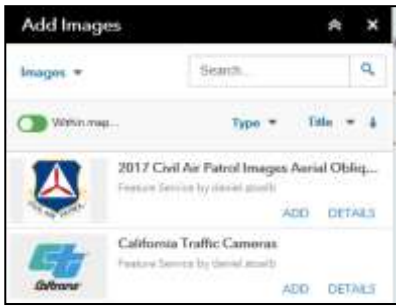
Add Images

Images ▾

Search...

Within map...

Type ▾

Title ▾

2017 Civil Air Patrol Images Aerial Obliq...

Feature Service by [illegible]

ADD

DETAILS

California Traffic Cameras

Feature Service by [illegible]

Caltrans

ADD

DETAILS